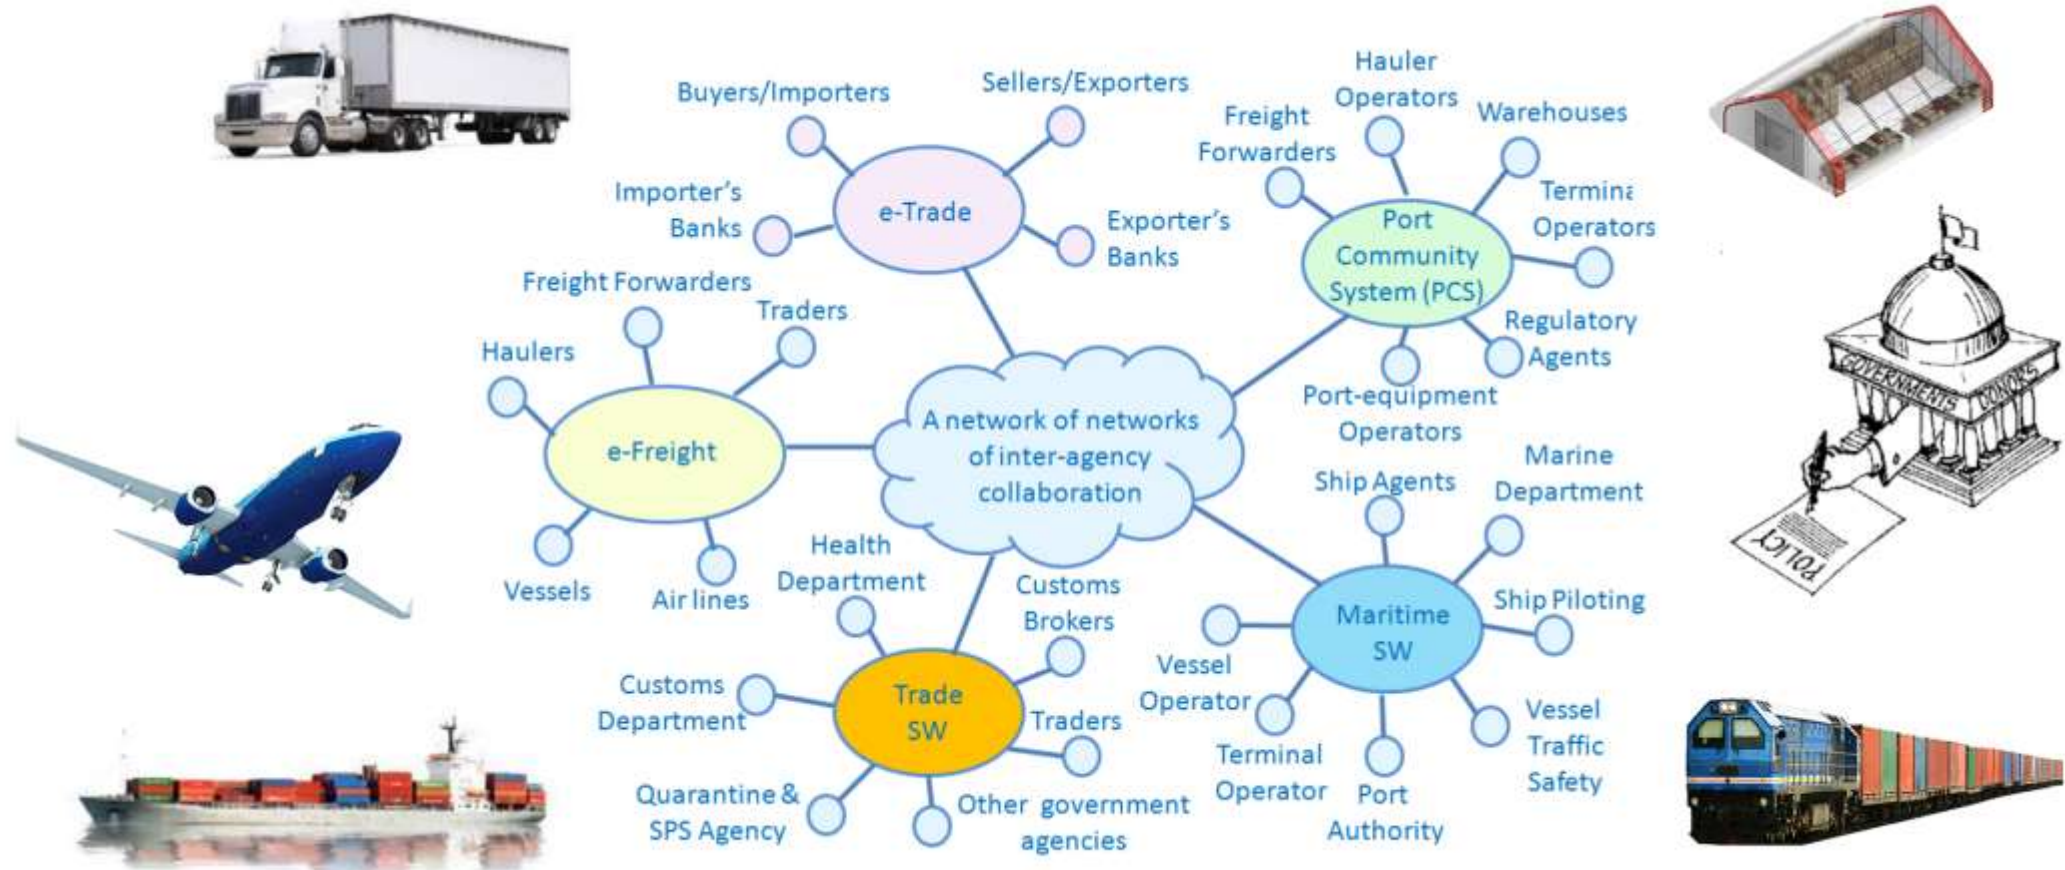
Buyers/Importers
Sellers/Exporters
Importer's Banks
e-Trade
Exporter's Banks
Hauler Operators
Freight Forwarders
Warehouses
Termina Operators
Port Community System (PCS)
Regulatory Agents
Port-equipment Operators
Freight Forwarders
Traders
Haulers
e-Freight
Vessels
Air lines
A network of networks of inter-agency collaboration
Ship Agents
Marine Department
Ship Piloting
Maritime SW
Vessel Operator
Terminal Operator
Port Authority
Vessel Traffic Safety
Health Department
Customs Brokers
Customs Department
Trade SW
Traders
Quarantine & SPS Agency
Other government agencies
GOVERNMENTS
DONORS
POLICY